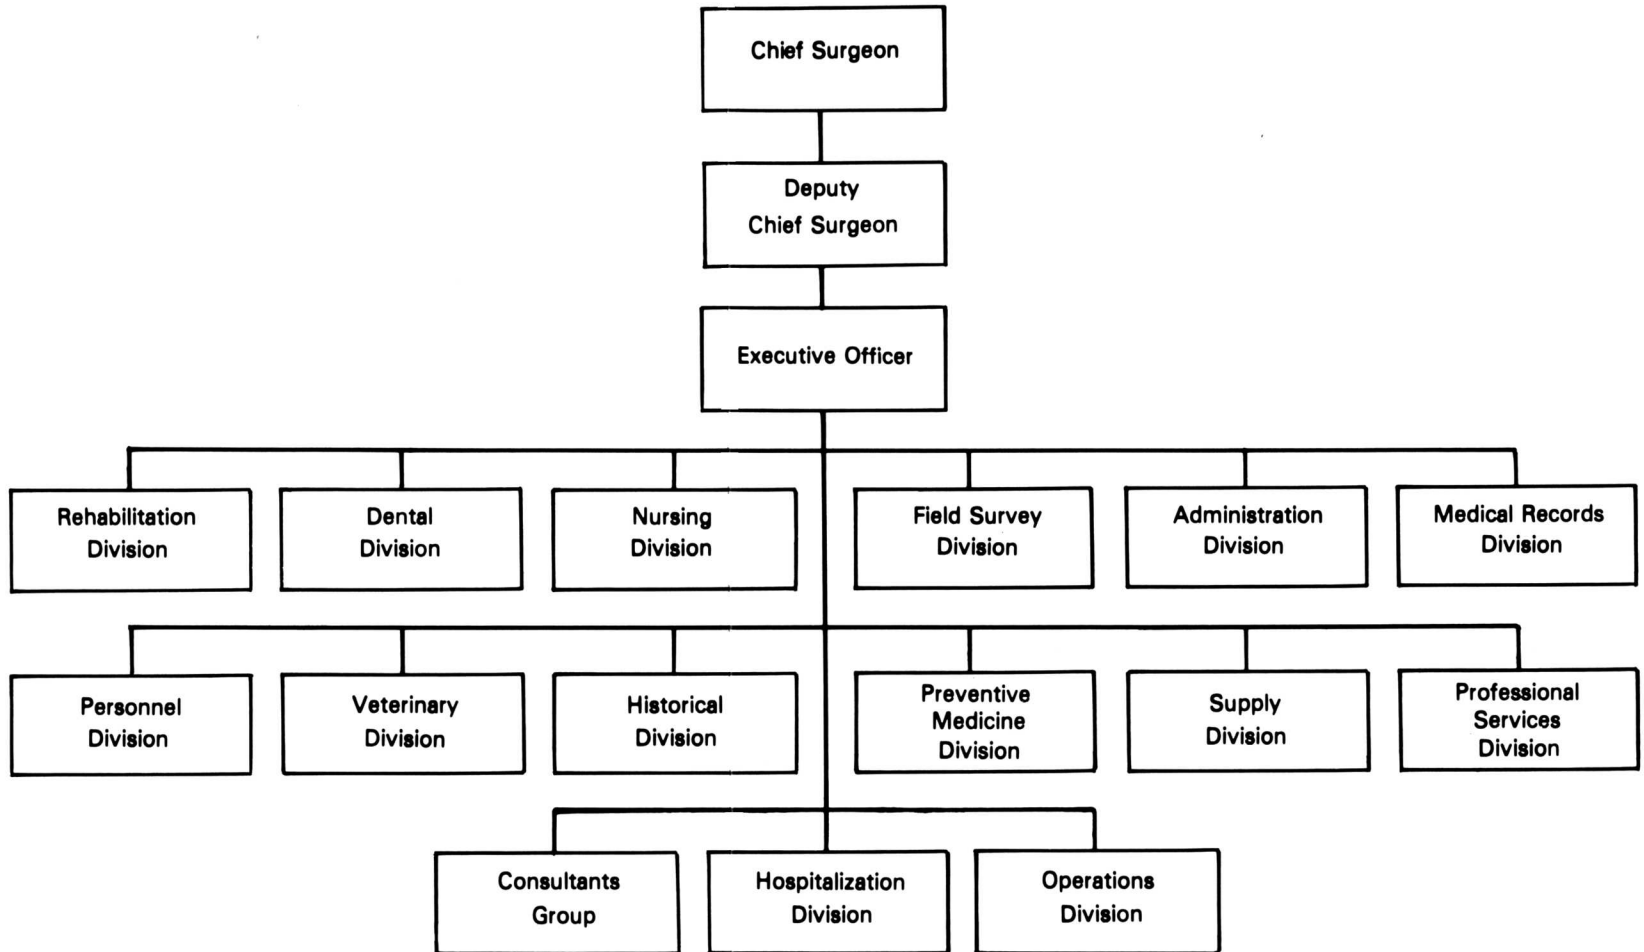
Chief Surgeon

Deputy Chief Surgeon

Executive Officer

Rehabilitation Division

Dental Division

Nursing Division

Field Survey Division

Administration Division

Medical Records Division

Personnel Division

Veterinary Division

Historical Division

Preventive Medicine Division

Supply Division

Professional Services Division

Consultants Group

Hospitalization Division

Operations Division